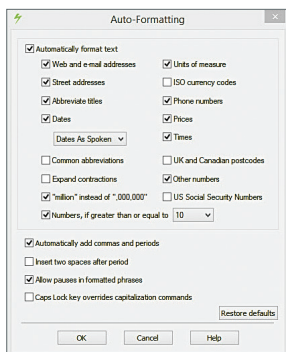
Auto-Formatting

Automatically format text

Web and e-mail addresses
Units of measure
Street addresses
ISO currency codes
Abbreviate titles
Phone numbers
Dates
Prices
Dates As Spoken
Times
Common abbreviations
UK and Canadian postcodes
Expand contractions
Other numbers
"million" instead of ",000,000"
US Social Security Numbers
Numbers, if greater than or equal to 10

Automatically add commas and periods
Insert two spaces after period
Allow pauses in formatted phrases
Caps Lock key overrides capitalization commands

Restore defaults

OK
Cancel
Help